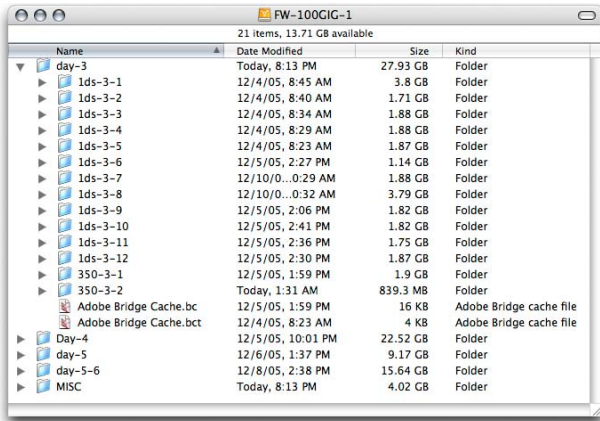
FW-100GIG-1

21 items, 13.71 GB available

| Name | Date Modified | Size | Kind |
|---|---|---|---|
| day-3 | Today, 8:13 PM | 27.93 GB | Folder |
| 1ds-3-1 | 12/4/05, 8:45 AM | 3.8 GB | Folder |
| 1ds-3-2 | 12/4/05, 8:40 AM | 1.71 GB | Folder |
| 1ds-3-3 | 12/4/05, 8:34 AM | 1.88 GB | Folder |
| 1ds-3-4 | 12/4/05, 8:29 AM | 1.88 GB | Folder |
| 1ds-3-5 | 12/4/05, 8:23 AM | 1.87 GB | Folder |
| 1ds-3-6 | 12/5/05, 2:27 PM | 1.14 GB | Folder |
| 1ds-3-7 | 12/10/0...0:29 AM | 1.88 GB | Folder |
| 1ds-3-8 | 12/10/0...0:32 AM | 3.79 GB | Folder |
| 1ds-3-9 | 12/5/05, 2:06 PM | 1.82 GB | Folder |
| 1ds-3-10 | 12/5/05, 2:41 PM | 1.82 GB | Folder |
| 1ds-3-11 | 12/5/05, 2:36 PM | 1.75 GB | Folder |
| 1ds-3-12 | 12/5/05, 2:30 PM | 1.87 GB | Folder |
| 350-3-1 | 12/5/05, 1:59 PM | 1.9 GB | Folder |
| 350-3-2 | Today, 1:31 AM | 839.3 MB | Folder |
| Adobe Bridge Cache.bc | 12/5/05, 1:59 PM | 16 KB | Adobe Bridge cache file |
| Adobe Bridge Cache.bct | 12/4/05, 8:23 AM | 4 KB | Adobe Bridge cache file |
| Day-4 | 12/5/05, 10:01 PM | 22.52 GB | Folder |
| day-5 | 12/6/05, 1:37 PM | 9.17 GB | Folder |
| day-5-6 | 12/8/05, 2:38 PM | 15.64 GB | Folder |
| MISC | Today, 8:13 PM | 4.02 GB | Folder |